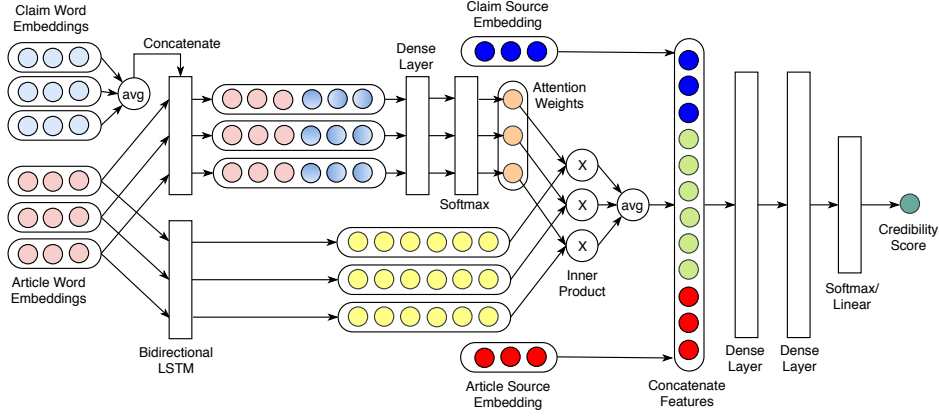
Claim Word Embeddings

Concatenate

avg

Dense Layer

Claim Source Embedding

Attention Weights

Softmax

X

X

X

avg

Inner Product

Article Word Embeddings

Bidirectional LSTM

Article Source Embedding

Concatenate Features

Dense Layer

Dense Layer

Softmax/ Linear

Credibility Score